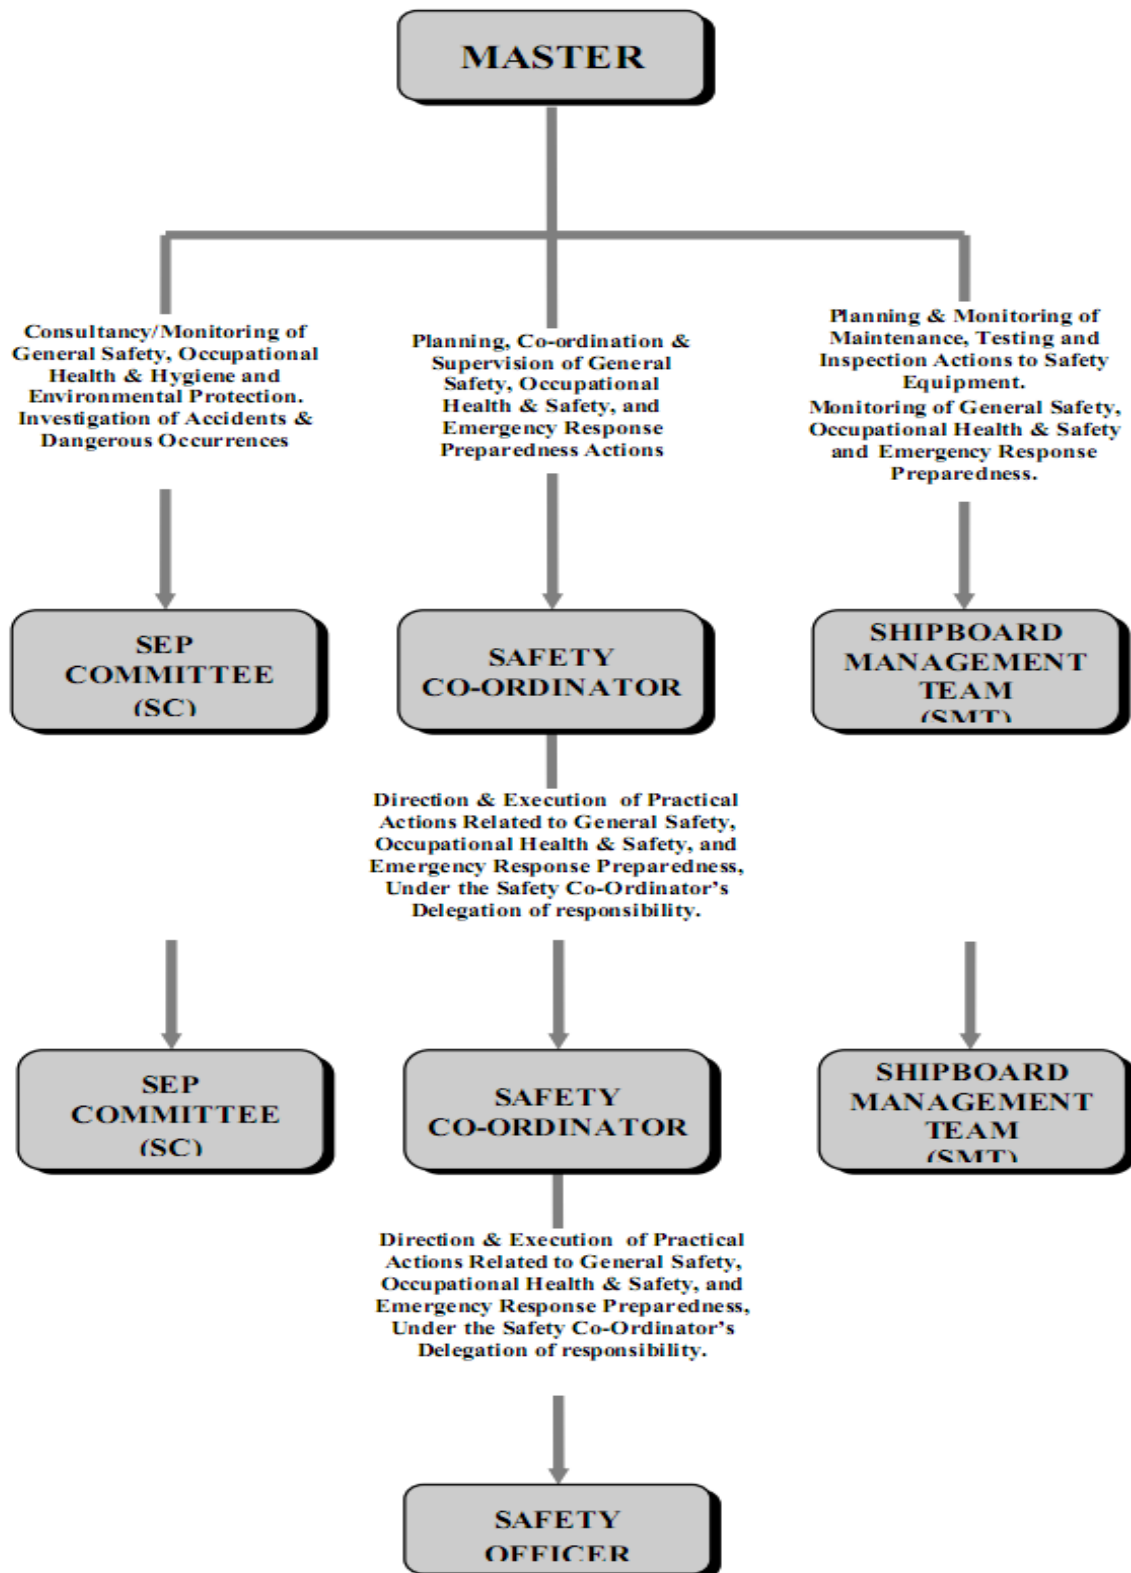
MASTER

Consultancy/Monitoring of General Safety, Occupational Health & Hygiene and Environmental Protection. Investigation of Accidents & Dangerous Occurrences

Planning, Co-ordination & Supervision of General Safety, Occupational Health & Safety, and Emergency Response Preparedness Actions

Planning & Monitoring of Maintenance, Testing and Inspection Actions to Safety Equipment.
Monitoring of General Safety, Occupational Health & Safety and Emergency Response Preparedness.

SEP COMMITTEE (SC)

SAFETY CO-ORDINATOR

SHIPBOARD MANAGEMENT TEAM (SMT)

Direction & Execution of Practical Actions Related to General Safety, Occupational Health & Safety, and Emergency Response Preparedness, Under the Safety Co-Ordinator's Delegation of responsibility.

SEP COMMITTEE (SC)

SAFETY CO-ORDINATOR

SHIPBOARD MANAGEMENT TEAM (SMT)

Direction & Execution of Practical Actions Related to General Safety, Occupational Health & Safety, and Emergency Response Preparedness, Under the Safety Co-Ordinator's Delegation of responsibility.

SAFETY OFFICER